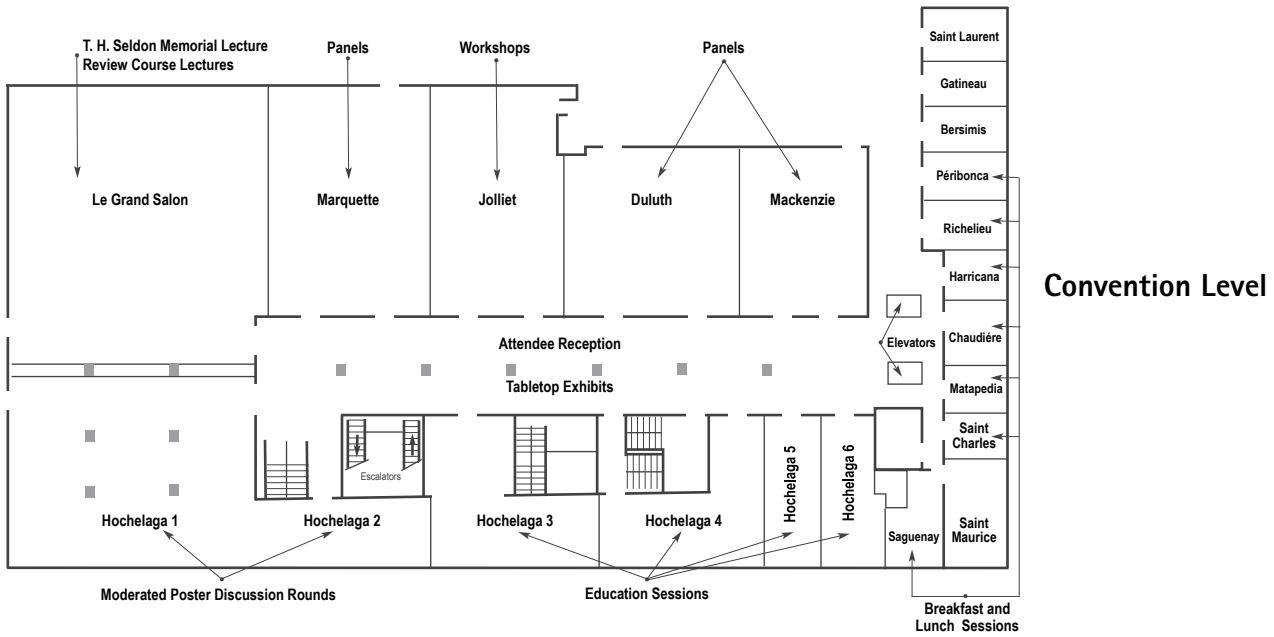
T. H. Seldon Memorial Lecture
Review Course Lectures

Panels

Workshops

Panels

Le Grand Salon

Marquette

Jolliet

Duluth

Mackenzie

Saint Laurent

Gatineau

Bersimis

Péribonca

Richelieu

Harricana

Chaudiére

Matapedia

Saint Charles

Saint Maurice

Saguenay

Convention Level

Elevators

Attendee Reception

Tabletop Exhibits

Escalators

Hochelaga 1

Hochelaga 2

Hochelaga 3

Hochelaga 4

Hochelaga 5

Hochelaga 6

Moderated Poster Discussion Rounds

Education Sessions

Breakfast and Lunch Sessions